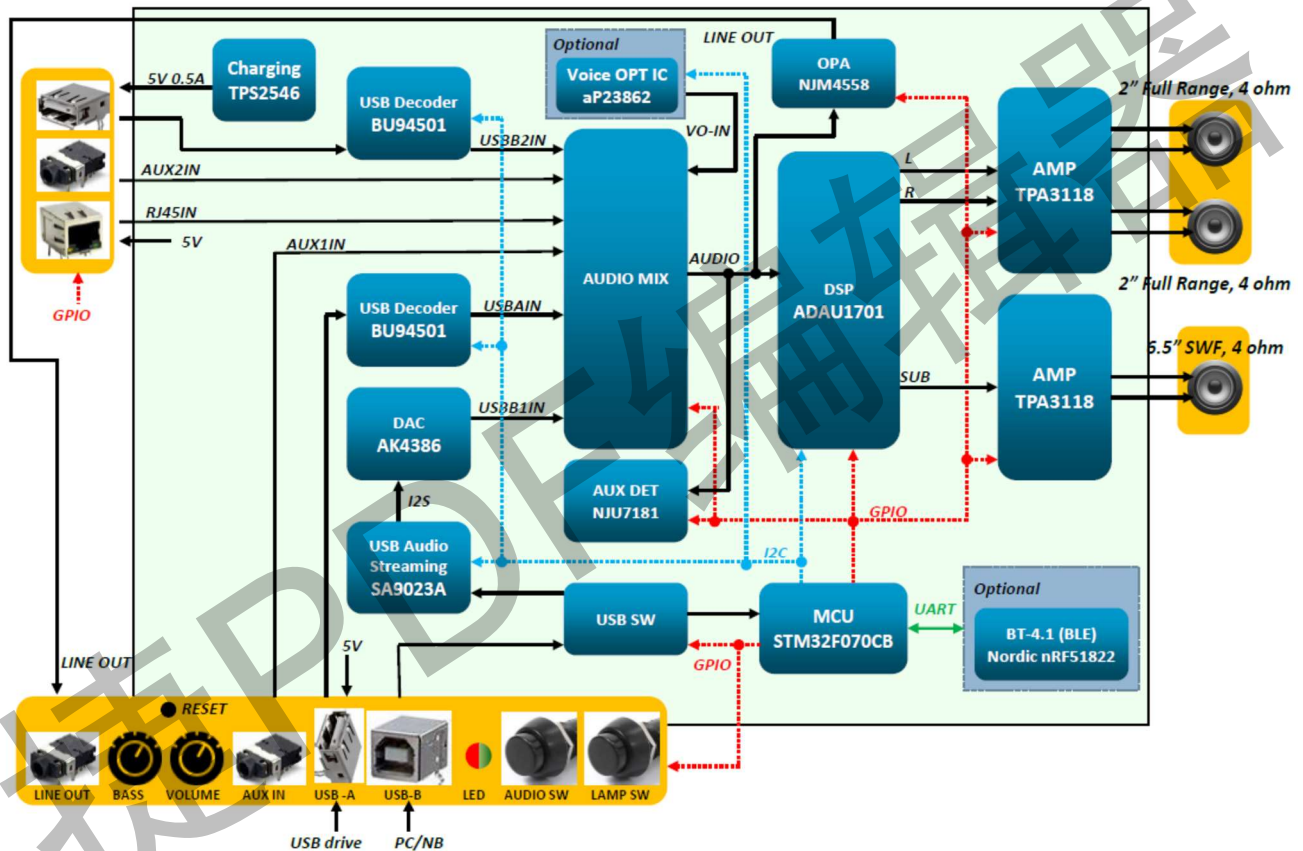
Optional
Voice OPT IC
aP23862

LINE OUT

OPA
NJM4558

2" Full Range, 4 ohm

5V 0.5A

Charging
TPS2546

USB Decoder
BU94501

USBB2IN

VO-IN

AUX2IN

RJ45IN

5V

AUX1IN

GPIO

L

R

AMP
TPA3118

2" Full Range, 4 ohm

AUDIO MIX

AUDIO

DSP
ADAU1701

USB Decoder
BU94501

USBAIN

6.5" SWF, 4 ohm

SUB

AMP
TPA3118

DAC
AK4386

USBB1IN

AUX DET
NJU7181

GPIO

I2S

USB Audio
Streaming
SA9023A

I2C

USB SW

MCU
STM32F070CB

UART

Optional
BT-4.1 (BLE)
Nordic nRF51822

GPIO

LINE OUT

5V

RESET

LINE OUT
BASS
VOLUME
AUX IN
USB -A
USB-B
LED
AUDIO SW
LAMP SW

USB drive
PC/NB